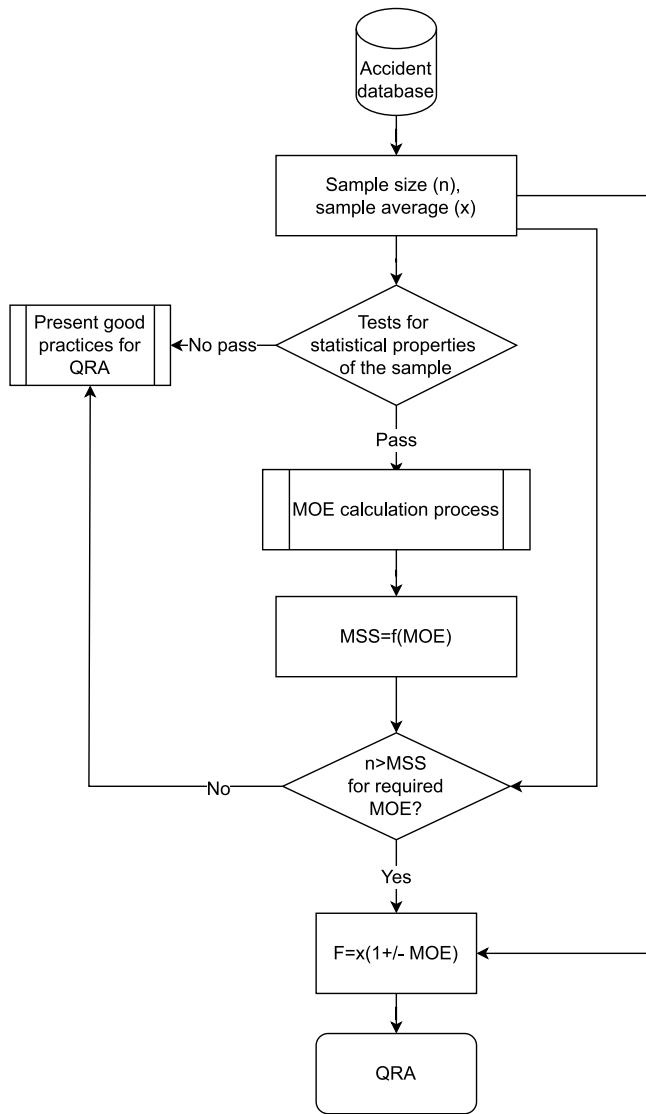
Accident database

Sample size (n), sample average (x)

Present good practices for QRA

No pass

Tests for statistical properties of the sample

Pass

MOE calculation process

MSS=f(MOE)

No

n>MSS for required MOE?

Yes

F=x(1+/- MOE)

QRA